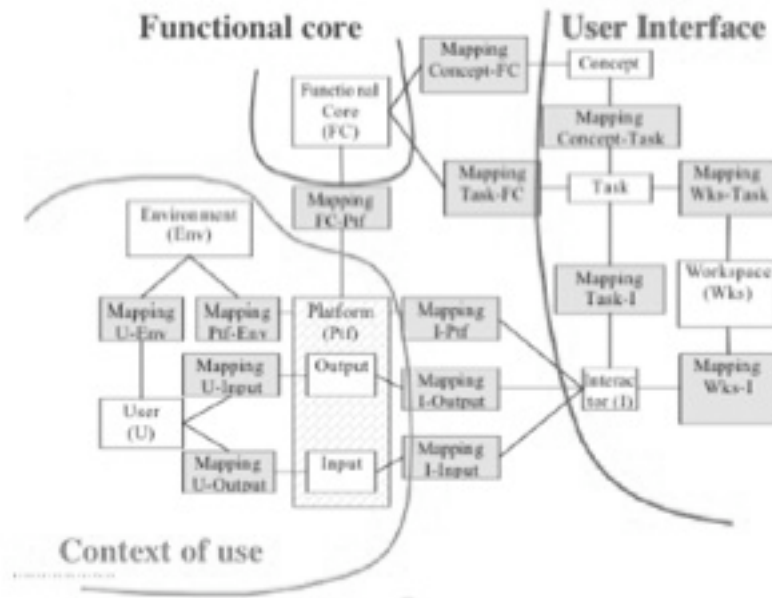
Functional core

User Interface

Mapping Concept-FC

Concept

Functional Core (FC)

Mapping Concept-Task

Mapping Task-FC

Task

Mapping Wks-Task

Mapping FC-Ptf

Environment (Env)

Workspace (Wks)

Mapping Task-I

Mapping U-Env

Mapping Ptf-Env

Platform (Ptf)

Mapping I-Ptf

Mapping U-Input

Output

Mapping I-Output

Interactor (I)

Mapping Wks-I

User (U)

Mapping U-Output

Input

Mapping I-Input

Context of use